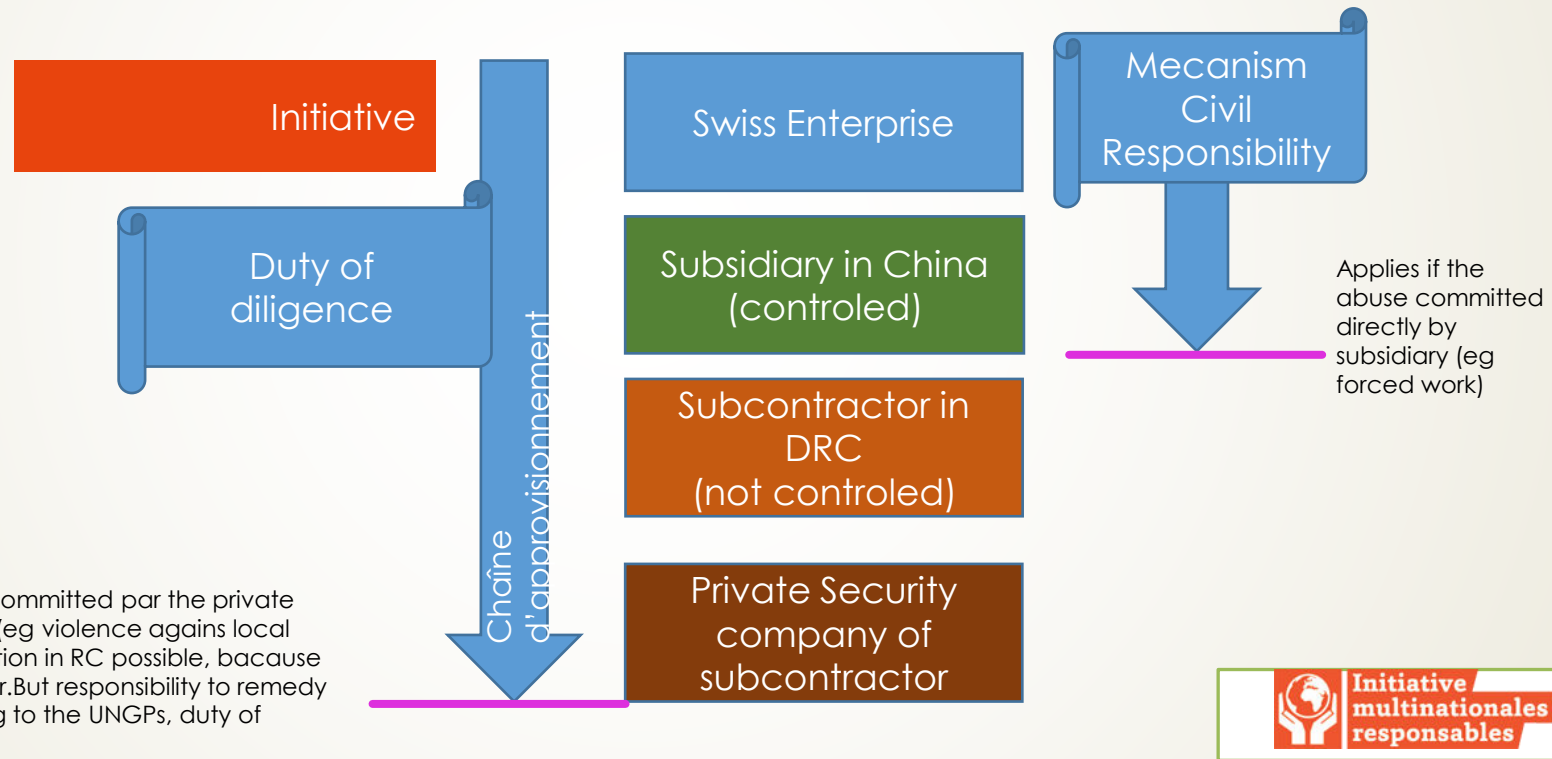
Initiative

Duty of diligence

Chaîne d'approvisionnement

Swiss Enterprise

Subsidiary in China (controled)

Subcontractor in DRC (not controled)

Private Security company of subcontractor

Mecanism Civil Responsibility

Applies if the abuse committed directly by subsidiary (eg forced work)

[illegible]ommitted par the private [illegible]Eg violence agains local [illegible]tion in RC possible, bacause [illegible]r.But responsibility to remedy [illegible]g to the UNGPs, duty of

Initiative multinationales responsables